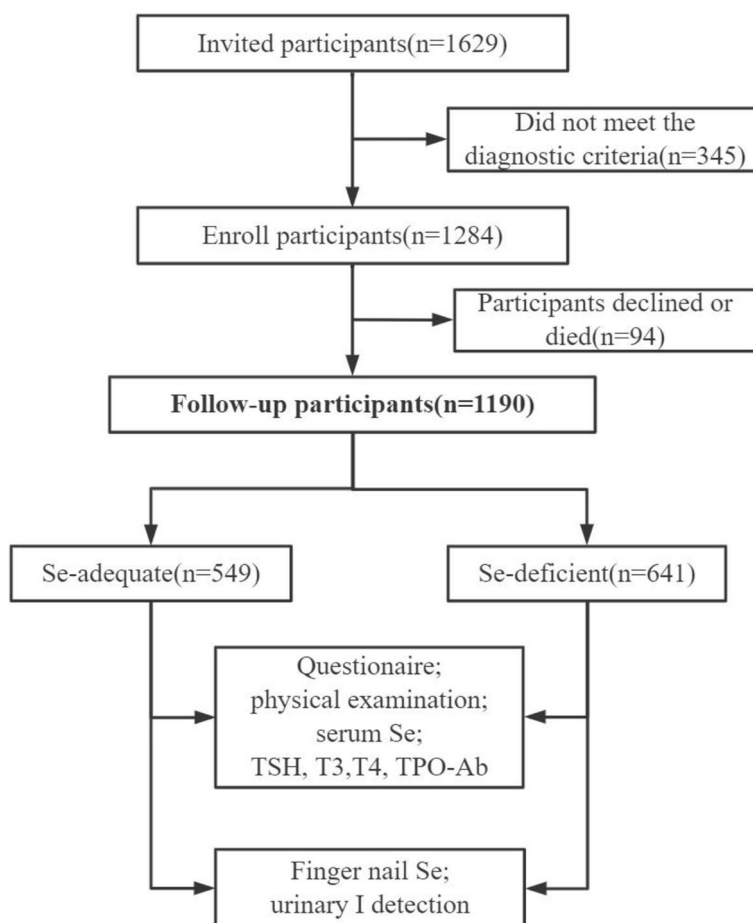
Invited participants(n=1629)

Did not meet the diagnostic criteria(n=345)

Enroll participants(n=1284)

Participants declined or died(n=94)

**Follow-up participants(n=1190)**

Se-adequate(n=549)

Se-deficient(n=641)

Questionaire; physical examination; serum Se; TSH, T3,T4, TPO-Ab

Finger nail Se; urinary I detection